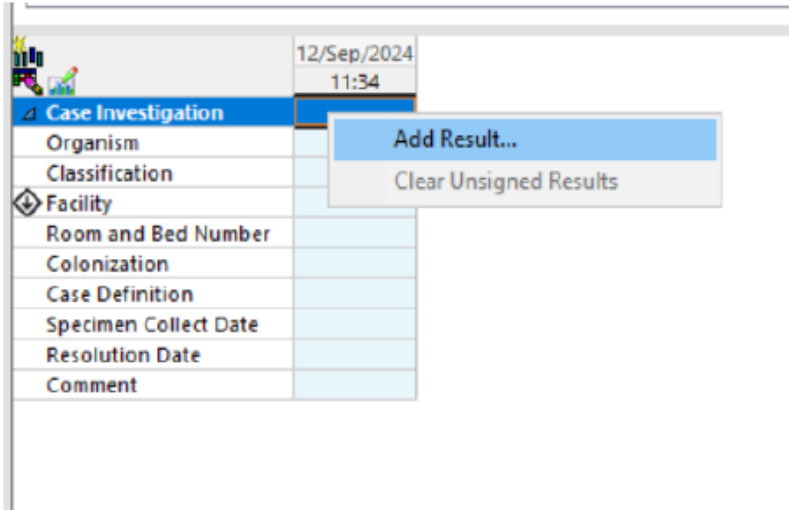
12/Sep/2024
11:34

Case Investigation
Organism
Classification
Facility
Room and Bed Number
Colonization
Case Definition
Specimen Collect Date
Resolution Date
Comment

Add Result...
Clear Unsigned Results